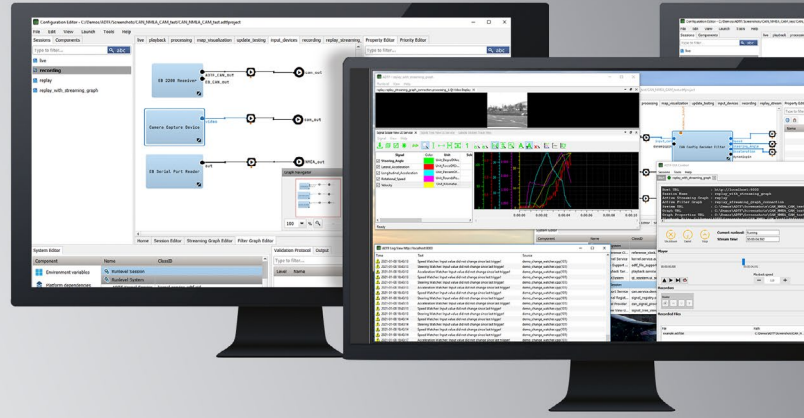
Configuration Editor - C:/Demos/ADTF/Screenshots/CAN_NMEA_CAM_test/CAN_NMEA_CAM_test.adtfproject

File Edit View Launch Tools Help

Sessions Components

Type to filter...

live

recording

replay

replay_with_streaming_graph

live playback processing map_visualization update_testing input_devices recording replay_streaming Property Editor Priority Editor

CB ZCAN Receiver

with_CAN_out

CB_CAN_out

can_out

Camera Capture Device

video

cam_out

CB Serial Port Reader

out

NMEA_out

Graph Navigator

100

Home Session Editor Streaming Graph Editor Filter Graph Editor

Validation Protocol Output

Type to filter...

Level Name

System Editor

Component Name ClassID

Environment variables

Platform dependencies

Runlevel Session

Runlevel System

Ready

Type Text Source

Speed Watcher: Input value did not change since last trigger!

Steering Watcher: Input value did not change since last trigger!

Acceleration Watcher: Input value did not change since last trigger!

demo_change_watcher.sys[37]

Signal Color Max Unit

Steering Angle

Lateral Acceleration

Longitudinal Acceleration

Rotational Speed

Velocity

Ready

Current context: Running

Stream time: 00:00:00.00

Player

Recorded files

Name

Path